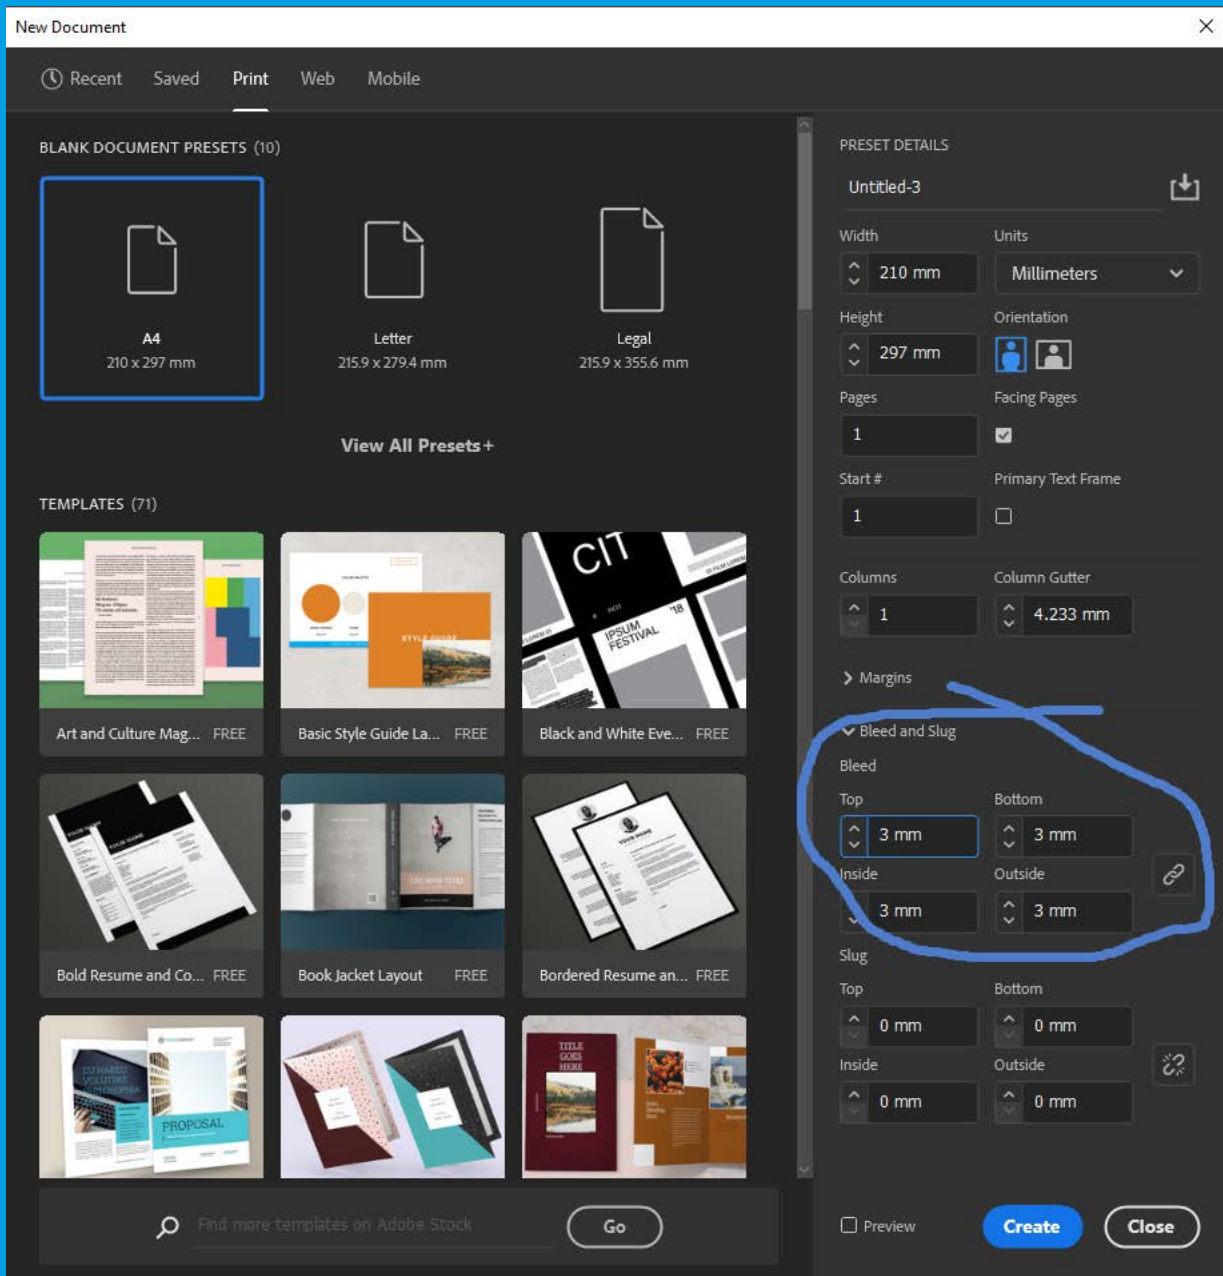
New Document

Recent Saved Print Web Mobile

BLANK DOCUMENT PRESETS (10)

A4
210 x 297 mm

Letter
215.9 x 279.4 mm

Legal
215.9 x 355.6 mm

View All Presets +

TEMPLATES (71)

Art and Culture Mag... FREE

Basic Style Guide La... FREE

CIT
IPSUM FESTIVAL
Black and White Eve... FREE

Bold Resume and Co... FREE

Book Jacket Layout FREE

Bordered Resume an... FREE

PROPOSAL

TITLE GOES HERE

Find more templates on Adobe Stock

Go

PRESET DETAILS

Untitled-3

Width
210 mm

Units
Millimeters

Height
297 mm

Orientation

Pages
1

Facing Pages

Start #
1

Primary Text Frame

Columns
1

Column Gutter
4.233 mm

Margins

Bleed and Slug

Bleed

Top
3 mm

Bottom
3 mm

Inside
3 mm

Outside
3 mm

Slug

Top
0 mm

Bottom
0 mm

Inside
0 mm

Outside
0 mm

Preview

Create

Close